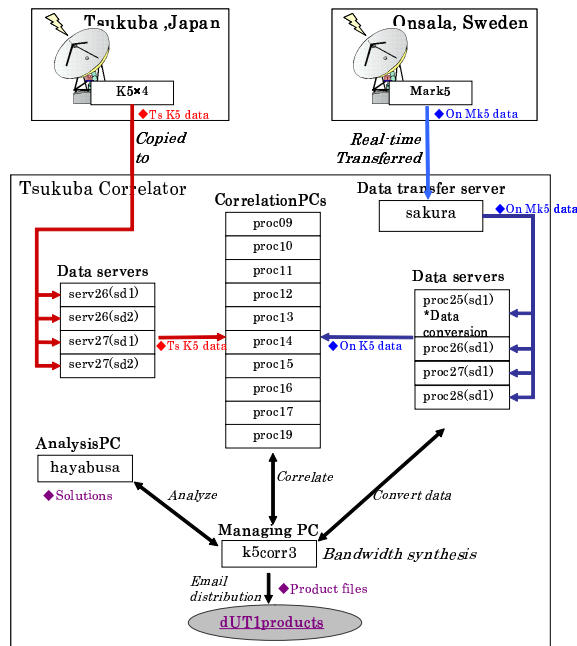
Tsukuba ,Japan

K5×4

◆Ts K5 data

Onsala, Sweden

Mark5

◆On Mk5 data

Copied to

Real-time Transferred

Tsukuba Correlator

CorrelationPCs

Data transfer server

sakura

◆On Mk5 data

proc09
proc10
proc11
proc12
proc13
proc14
proc15
proc16
proc17
proc19

Data servers

serv26(sd1)
serv26(sd2)
serv27(sd1)
serv27(sd2)

◆Ts K5 data

◆On K5 data

Data servers

proc25(sd1)
*Data conversion
proc26(sd1)
proc27(sd1)
proc28(sd1)

AnalysisPC

hayabusa

◆Solutions

Analyze

Correlate

Convert data

Managing PC

k5corr3

Bandwidth synthesis

Email distribution

◆Product files

dUT1products